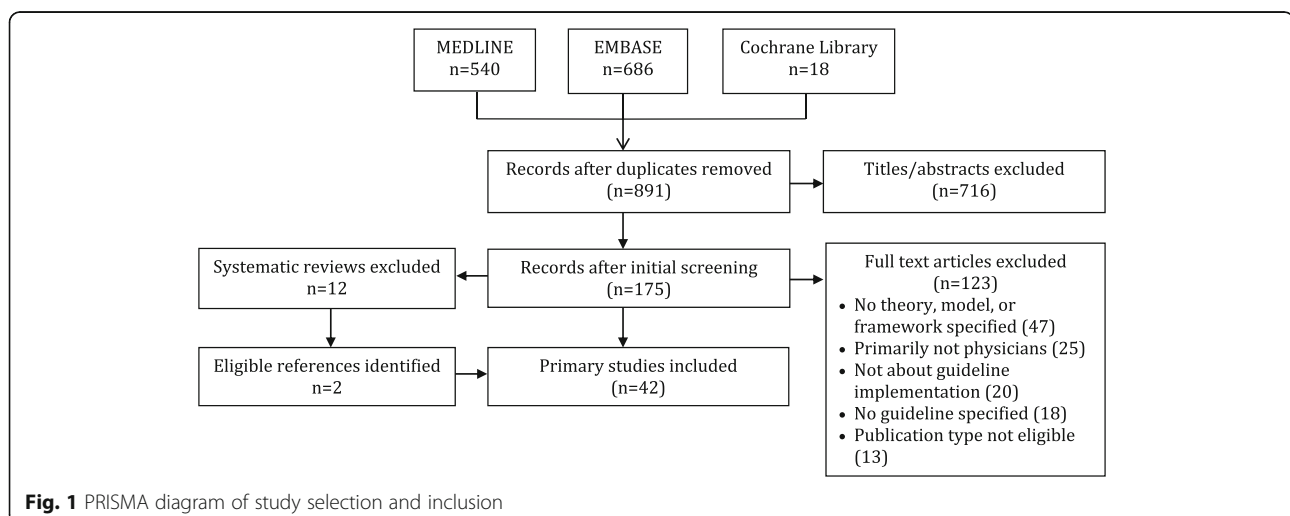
MEDLINE
n=540

EMBASE
n=686

Cochrane Library
n=18

Records after duplicates removed
(n=891)

Titles/abstracts excluded
(n=716)

Systematic reviews excluded
n=12

Records after initial screening
(n=175)

Full text articles excluded
(n=123)
• No theory, model, or framework specified (47)
• Primarily not physicians (25)
• Not about guideline implementation (20)
• No guideline specified (18)
• Publication type not eligible (13)

Eligible references identified
n=2

Primary studies included
(n=42)

**Fig. 1** PRISMA diagram of study selection and inclusion